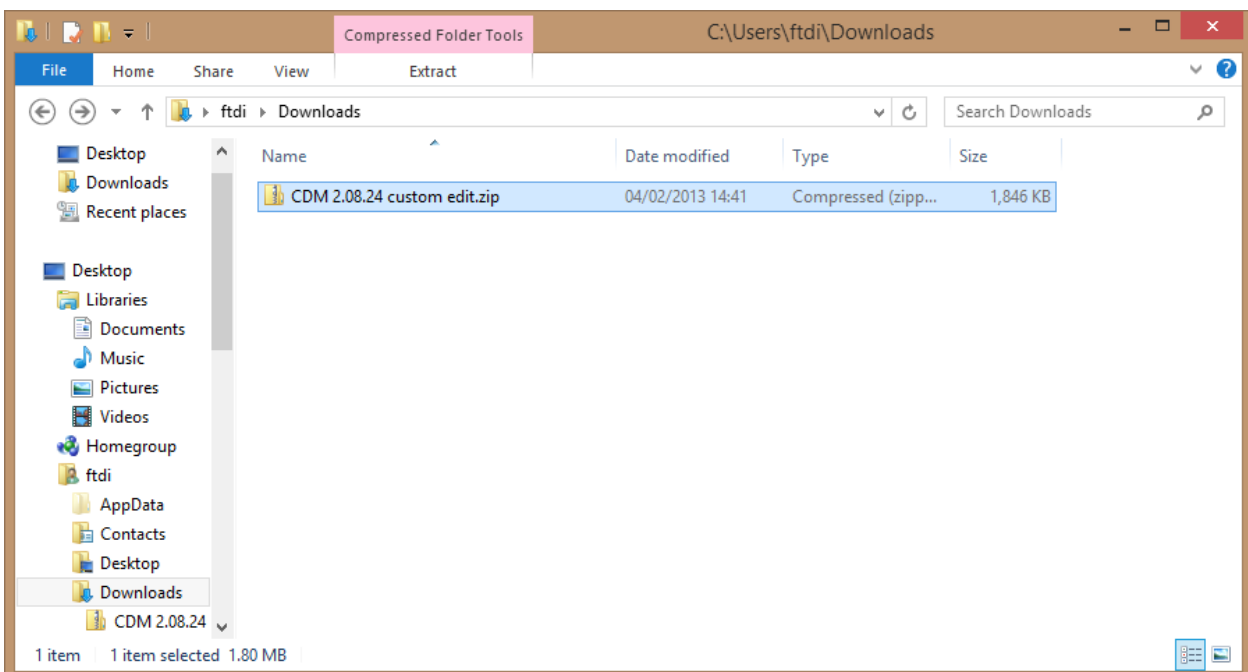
Compressed Folder Tools

C:\Users\ftdi\Downloads

File Home Share View Extract

ftdi ▸ Downloads

Search Downloads

Desktop
Downloads
Recent places

Desktop
Libraries
Documents
Music
Pictures
Videos
Homegroup
ftdi
AppData
Contacts
Desktop
Downloads
CDM 2.08.24

| Name | Date modified | Type | Size |
|---|---|---|---|
| CDM 2.08.24 custom edit.zip | 04/02/2013 14:41 | Compressed (zipp... | 1,846 KB |

1 item 1 item selected 1.80 MB